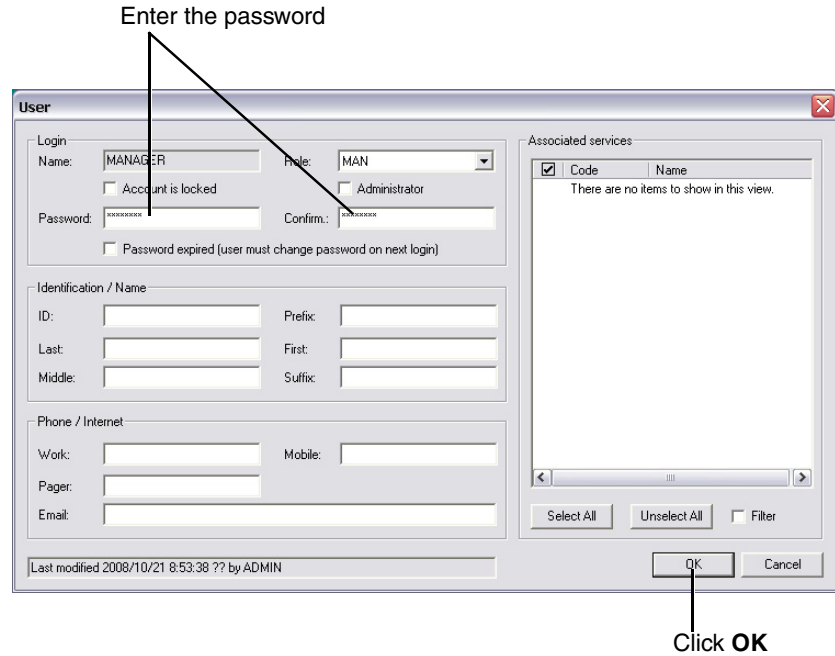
Enter the password

User

Login

Name: MANAGER

Role: MAN

Account is locked

Administrator

Password: ********

Confirm.: ********

Password expired (user must change password on next login)

Identification / Name

ID:

Prefix:

Last:

First:

Middle:

Suffix:

Phone / Internet

Work:

Mobile:

Pager:

Email:

Last modified 2008/10/21 8:53:38 ?? by ADMIN

Associated services

| Code | Name |
|---|---|
| There are no items to show in this view. | |

Select All

Unselect All

Filter

OK

Cancel

Click **OK**